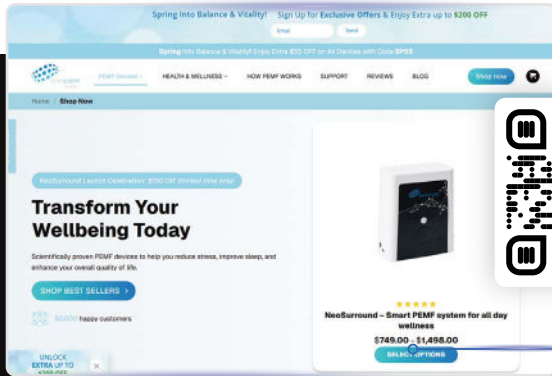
Spring Into Balance & Vitality! Sign Up for Exclusive Offers & Enjoy Extra up to $200 OFF

Email

Send

Spring Into Balance & Vitality! Enjoy Extra $55 Off on All Devices with Code SP55

PEMF Devices

HEALTH & WELLNESS

HOW PEMF WORKS

SUPPORT

REVIEWS

BLOG

Shop Now

Home / Shop Now

NeoSurround Launch Celebration: $150 Off (limited time only)

Transform Your Wellbeing Today

Scientifically proven PEMF devices to help you reduce stress, improve sleep, and enhance your overall quality of life.

SHOP BEST SELLERS >

10,000 happy customers

★★★★★

NeoSurround – Smart PEMF system for all day wellness

$749.00 – $1,498.00

SELECT OPTIONS

UNLOCK EXTRA UP TO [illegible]